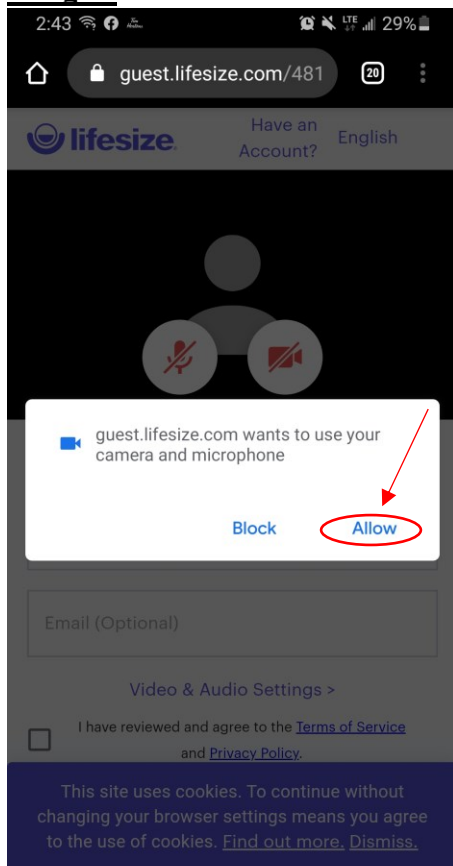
2:43 29%

guest.lifesize.com/481 20

lifesize Have an Account? English

guest.lifesize.com wants to use your camera and microphone

Block Allow

Email (Optional)

Video & Audio Settings >

I have reviewed and agree to the Terms of Service and Privacy Policy.

This site uses cookies. To continue without changing your browser settings means you agree to the use of cookies. Find out more. Dismiss.